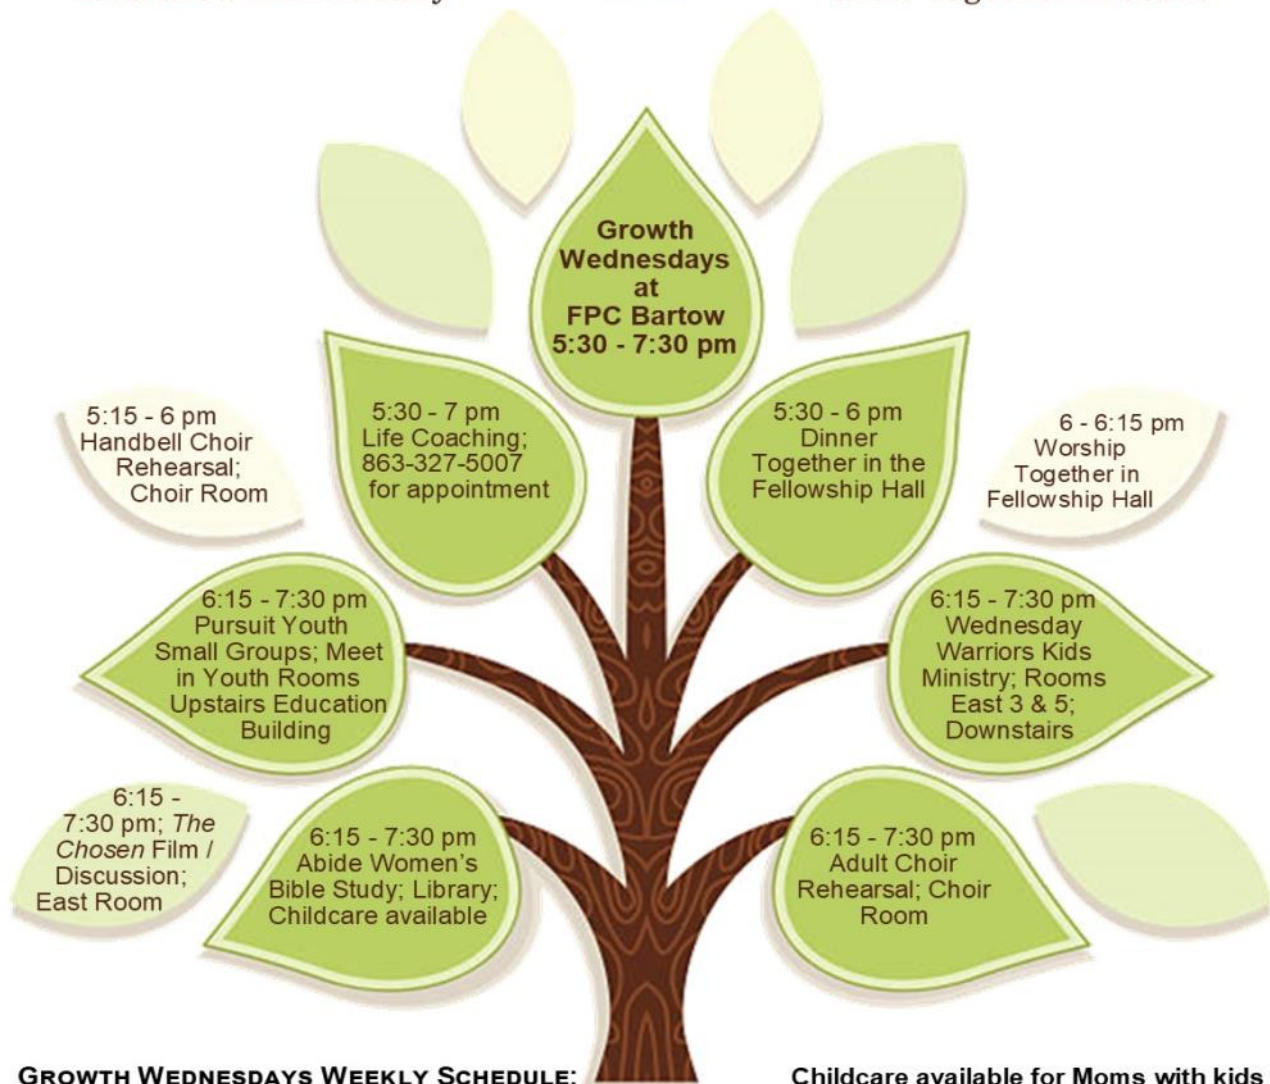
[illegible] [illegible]

Growth Wednesdays at FPC Bartow 5:30 - 7:30 pm

5:15 - 6 pm Handbell Choir Rehearsal; Choir Room

5:30 - 7 pm Life Coaching; 863-327-5007 for appointment

5:30 - 6 pm Dinner Together in the Fellowship Hall

6 - 6:15 pm Worship Together in Fellowship Hall

6:15 - 7:30 pm Pursuit Youth Small Groups; Meet in Youth Rooms Upstairs Education Building

6:15 - 7:30 pm Wednesday Warriors Kids Ministry; Rooms East 3 & 5; Downstairs

6:15 - 7:30 pm; *The Chosen* Film / Discussion; East Room

6:15 - 7:30 pm Abide Women's Bible Study; Library; Childcare available

6:15 - 7:30 pm Adult Choir Rehearsal; Choir Room

GROWTH WEDNESDAYS WEEKLY SCHEDULE:

Childcare available for Moms with kids